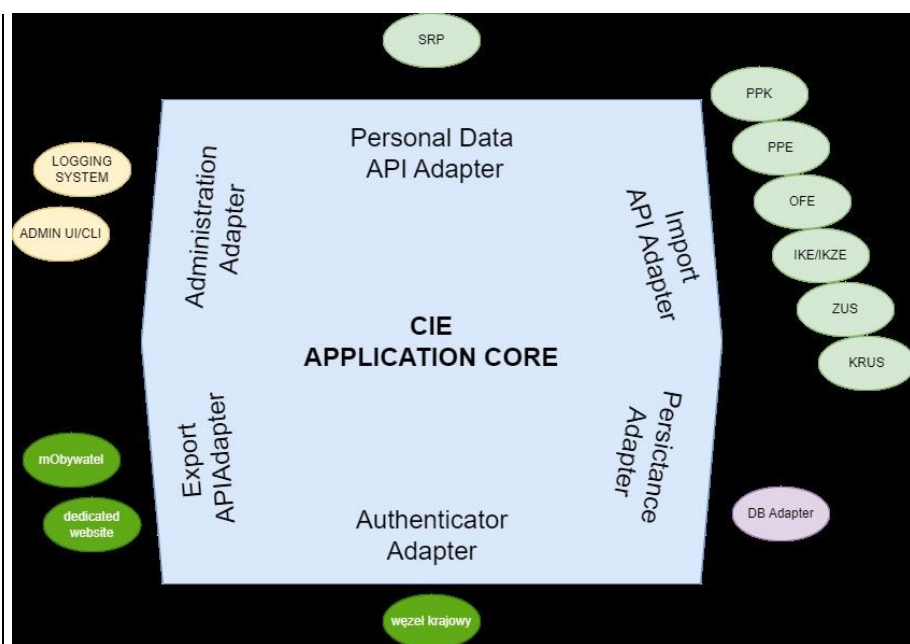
SRP

PPK

PPE

OFE

IKE/IKZE

ZUS

KRUS

LOGGING SYSTEM

ADMIN UI/CLI

Personal Data API Adapter

Administration Adapter

Import API Adapter

CIE
APPLICATION CORE

Export APIAdapter

Persictance Adapter

Authenticator Adapter

mObywatel

dedicated website

DB Adapter

wezeł krajowy